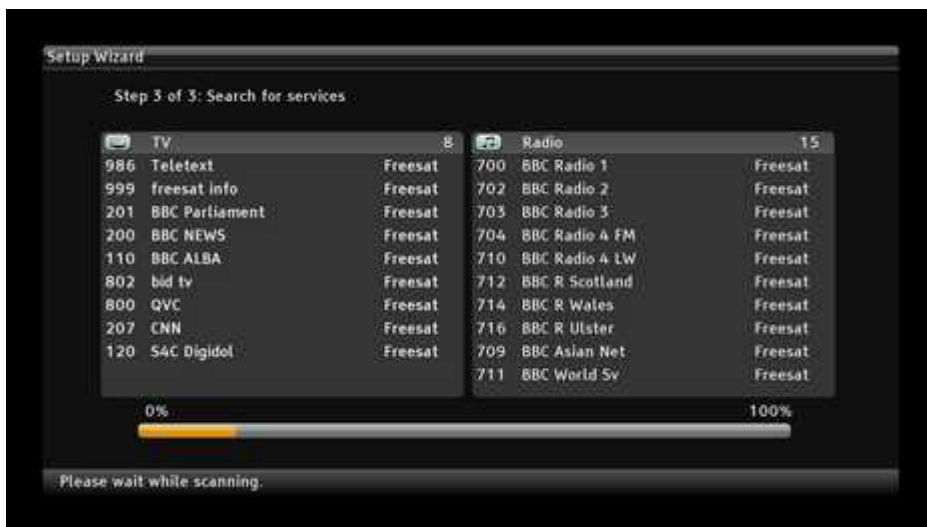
Setup Wizard

Step 3 of 3: Search for services

| | TV | 8 |
|---|---|---|
| 986 | Teletext | Freesat |
| 999 | freesat info | Freesat |
| 201 | BBC Parliament | Freesat |
| 200 | BBC NEWS | Freesat |
| 110 | BBC ALBA | Freesat |
| 802 | bid tv | Freesat |
| 800 | QVC | Freesat |
| 207 | CNN | Freesat |
| 120 | S4C Digidol | Freesat |

| | Radio | 15 |
|---|---|---|
| 700 | BBC Radio 1 | Freesat |
| 702 | BBC Radio 2 | Freesat |
| 703 | BBC Radio 3 | Freesat |
| 704 | BBC Radio 4 FM | Freesat |
| 710 | BBC Radio 4 LW | Freesat |
| 712 | BBC R Scotland | Freesat |
| 714 | BBC R Wales | Freesat |
| 716 | BBC R Ulster | Freesat |
| 709 | BBC Asian Net | Freesat |
| 711 | BBC World Sv | Freesat |

0%

100%

Please wait while scanning.